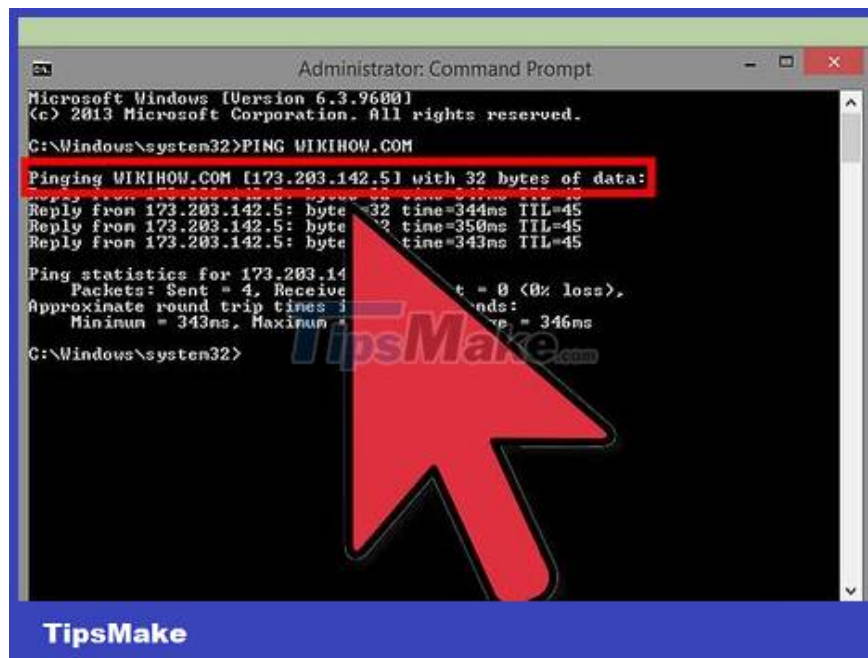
Administrator: Command Prompt

Microsoft Windows [Version 6.3.9600]
(c) 2013 Microsoft Corporation. All rights reserved.

C:\Windows\system32>PING WIKIHOW.COM

Pinging WIKIHOW.COM [173.203.142.5] with 32 bytes of data:
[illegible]
Reply from 173.203.142.5: byte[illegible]32 time=344ms TTL=45
Reply from 173.203.142.5: byte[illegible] time=350ms TTL=45
Reply from 173.203.142.5: byte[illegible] time=343ms TTL=45

Ping statistics for 173.203.14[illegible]
Packets: Sent = 4, Receive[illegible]t = 0 (0% loss),
Approximate round trip times i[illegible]nds:
Minimum = 343ms, Maximum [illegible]e = 346ms

C:\Windows\system32>

TipsMake.com

TipsMake